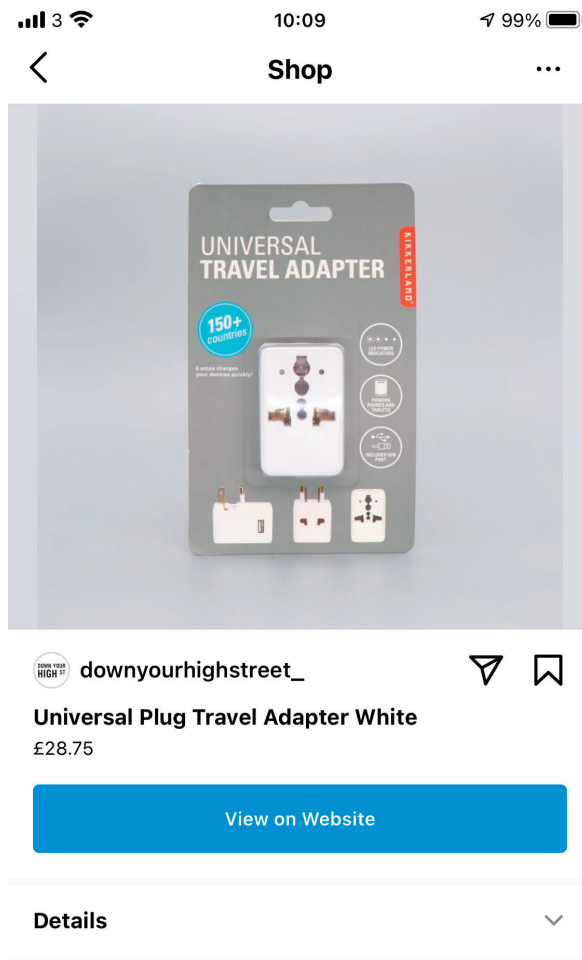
3 10:09 99%

Shop

UNIVERSAL
TRAVEL ADAPTER

KIKKERLAND

150+ countries

6 amps charges your devices quickly!

LED POWER INDICATORS

POWERS PHONES AND TABLETS

INCLUDES USB PORT

DOWN YOUR HIGH ST

downyourhighstreet_

Universal Plug Travel Adapter White

£28.75

View on Website

Details